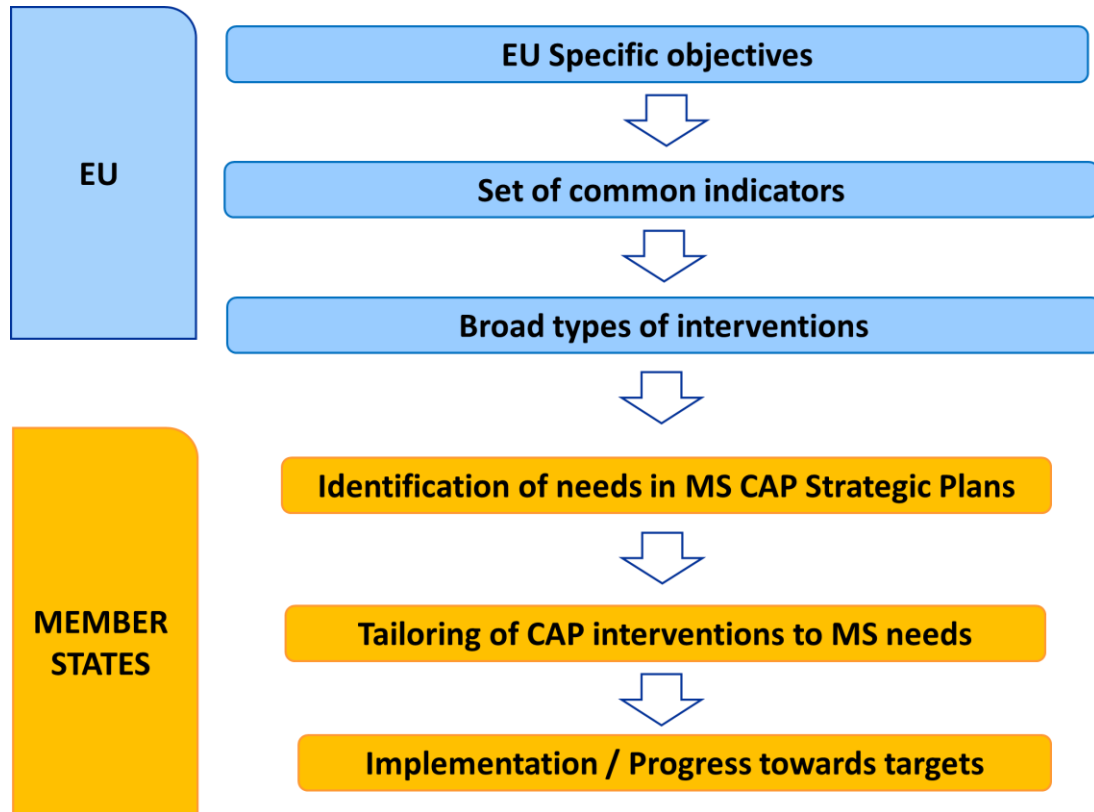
EU

EU Specific objectives

Set of common indicators

Broad types of interventions

MEMBER STATES

Identification of needs in MS CAP Strategic Plans

Tailoring of CAP interventions to MS needs

Implementation / Progress towards targets